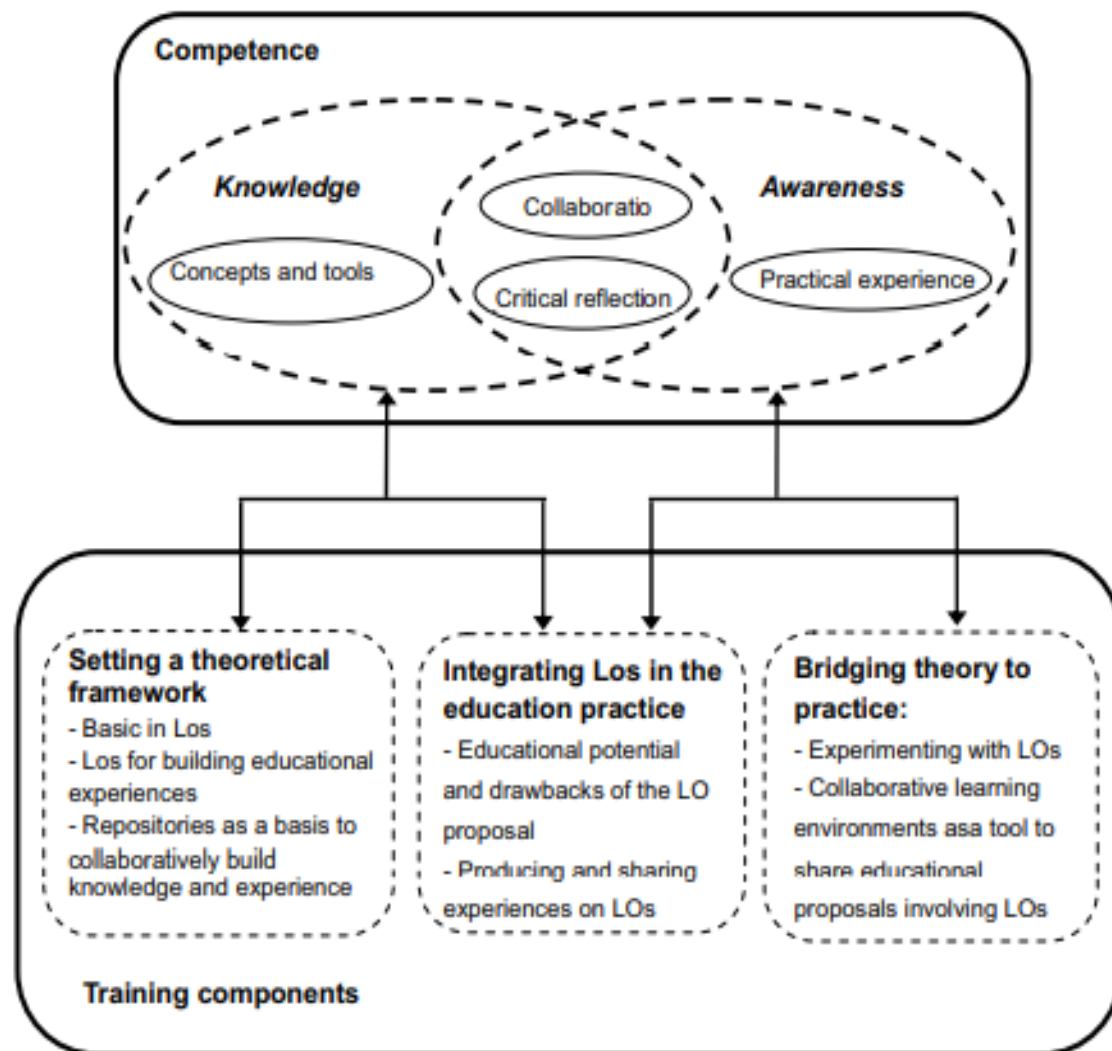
Competence

Knowledge

Collaboratio

Awareness

Concepts and tools

Critical reflection

Practical experience

Setting a theoretical framework
- Basic in Los
- Los for building educational experiences
- Repositories as a basis to collaboratively build knowledge and experience

Integrating Los in the education practice
- Educational potential and drawbacks of the LO proposal
- Producing and sharing experiences on LOs

Bridging theory to practice:
- Experimenting with LOs
- Collaborative learning environments asa tool to share educational proposals involving LOs

Training components